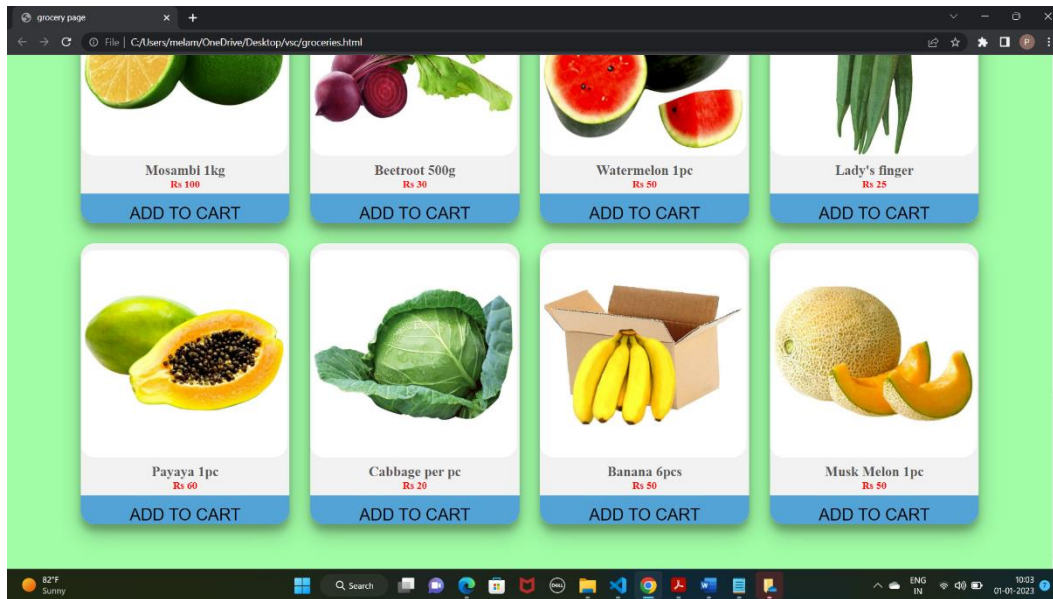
grocery page
File | C:/Users/melam/OneDrive/Desktop/vsc/groceries.html

Mosambi 1kg
Rs 100
ADD TO CART

Beetroot 500g
Rs 30
ADD TO CART

Watermelon 1pc
Rs 50
ADD TO CART

Lady's finger
Rs 25
ADD TO CART

Payaya 1pc
Rs 60
ADD TO CART

Cabbage per pc
Rs 20
ADD TO CART

Banana 6pcs
Rs 50
ADD TO CART

Musk Melon 1pc
Rs 50
ADD TO CART

82°F
Sunny
Search
ENG
IN
10:03
01-01-2023